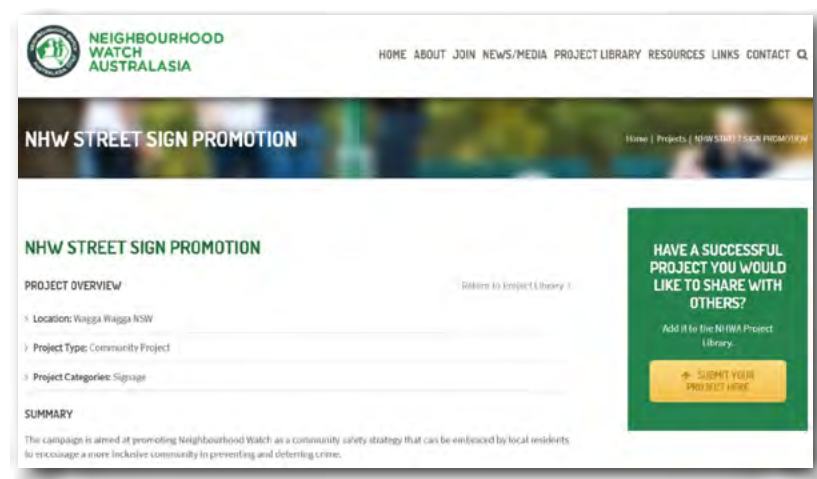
NEIGHBOURHOOD WATCH AUSTRALASIA

HOME ABOUT JOIN NEWS/MEDIA PROJECT LIBRARY RESOURCES LINKS CONTACT

NHW STREET SIGN PROMOTION

Home | Projects | NHW STREET SIGN PROMOTION

NHW STREET SIGN PROMOTION

PROJECT OVERVIEW

Return to Project Library

Location: Wagga Wagga NSW

Project Type: Community Project

Project Categories: Signage

SUMMARY

The campaign is aimed at promoting Neighbourhood Watch as a community safety strategy that can be embraced by local residents to encourage a more inclusive community in preventing and deterring crime.

HAVE A SUCCESSFUL PROJECT YOU WOULD LIKE TO SHARE WITH OTHERS?

Add it to the NHWA Project Library.

SUBMIT YOUR PROJECT HERE